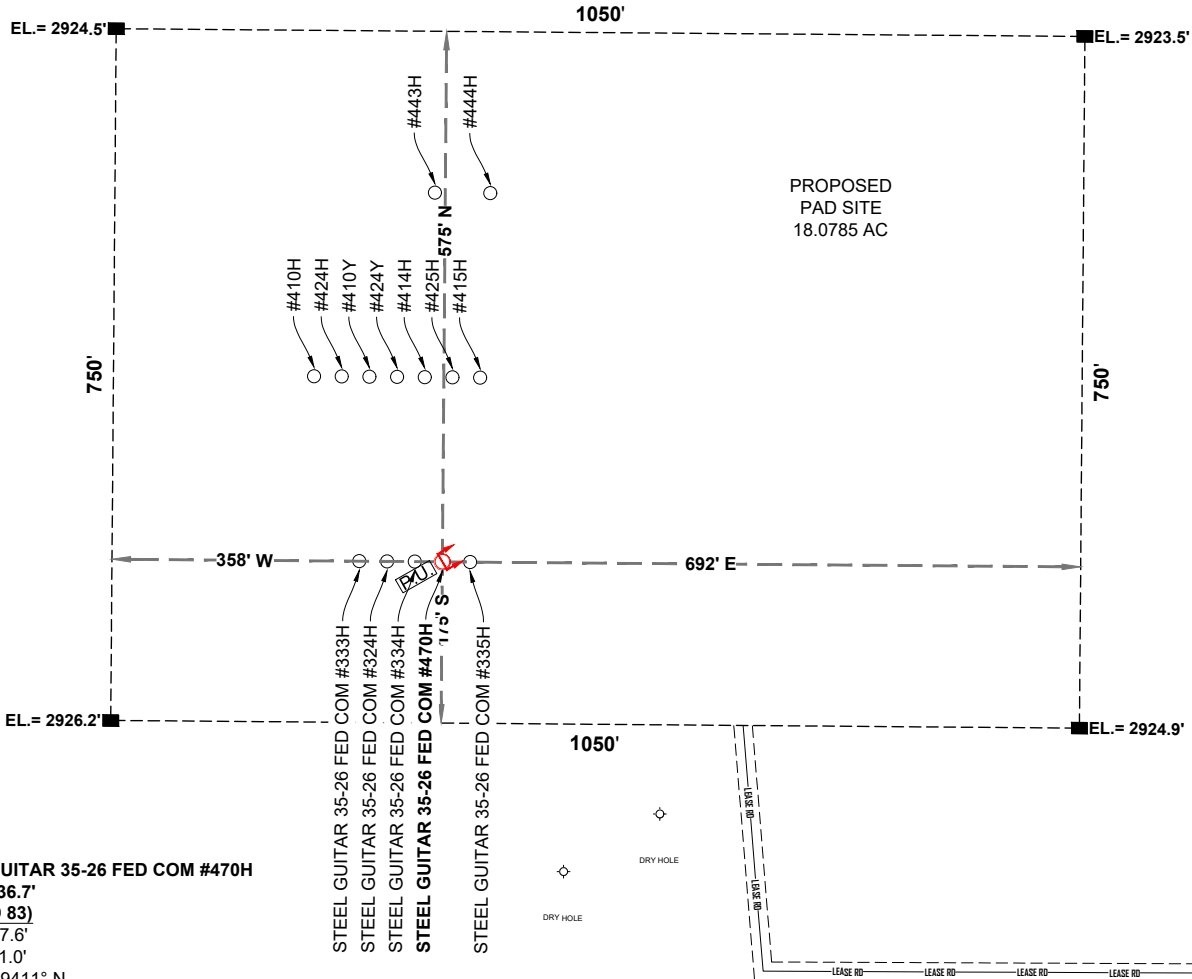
1050'

EL.= 2924.5'

EL.= 2923.5'

#443H

#444H

PROPOSED
PAD SITE
18.0785 AC

575' N

#410H
#424H
#410Y
#424Y
#414H
#425H
#415H

750'

750'

358' W

692' E

PU

175' S

STEEL GUITAR 35-26 FED COM #333H
STEEL GUITAR 35-26 FED COM #324H
STEEL GUITAR 35-26 FED COM #334H
STEEL GUITAR 35-26 FED COM #470H
STEEL GUITAR 35-26 FED COM #335H

EL.= 2926.2'

1050'

EL.= 2924.9'

LEASE RD

LEASE RD

DRY HOLE

DRY HOLE

LEASE RD LEASE RD LEASE RD LEASE RD

UITAR 35-26 FED COM #470H
36.7'
83)
7.6'
1.0'
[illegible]